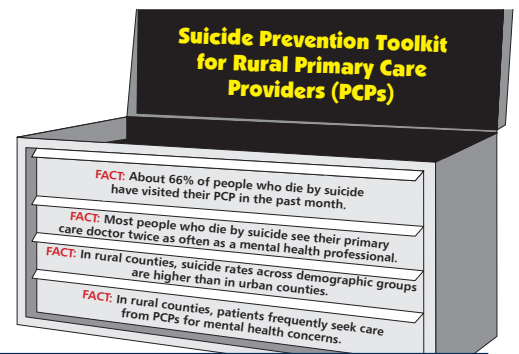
Suicide Prevention Toolkit for Rural Primary Care Providers (PCPs)

FACT: About 66% of people who die by suicide have visited their PCP in the past month.

FACT: Most people who die by suicide see their primary care doctor twice as often as a mental health professional.

FACT: In rural counties, suicide rates across demographic groups are higher than in urban counties.

FACT: In rural counties, patients frequently seek care from PCPs for mental health concerns.